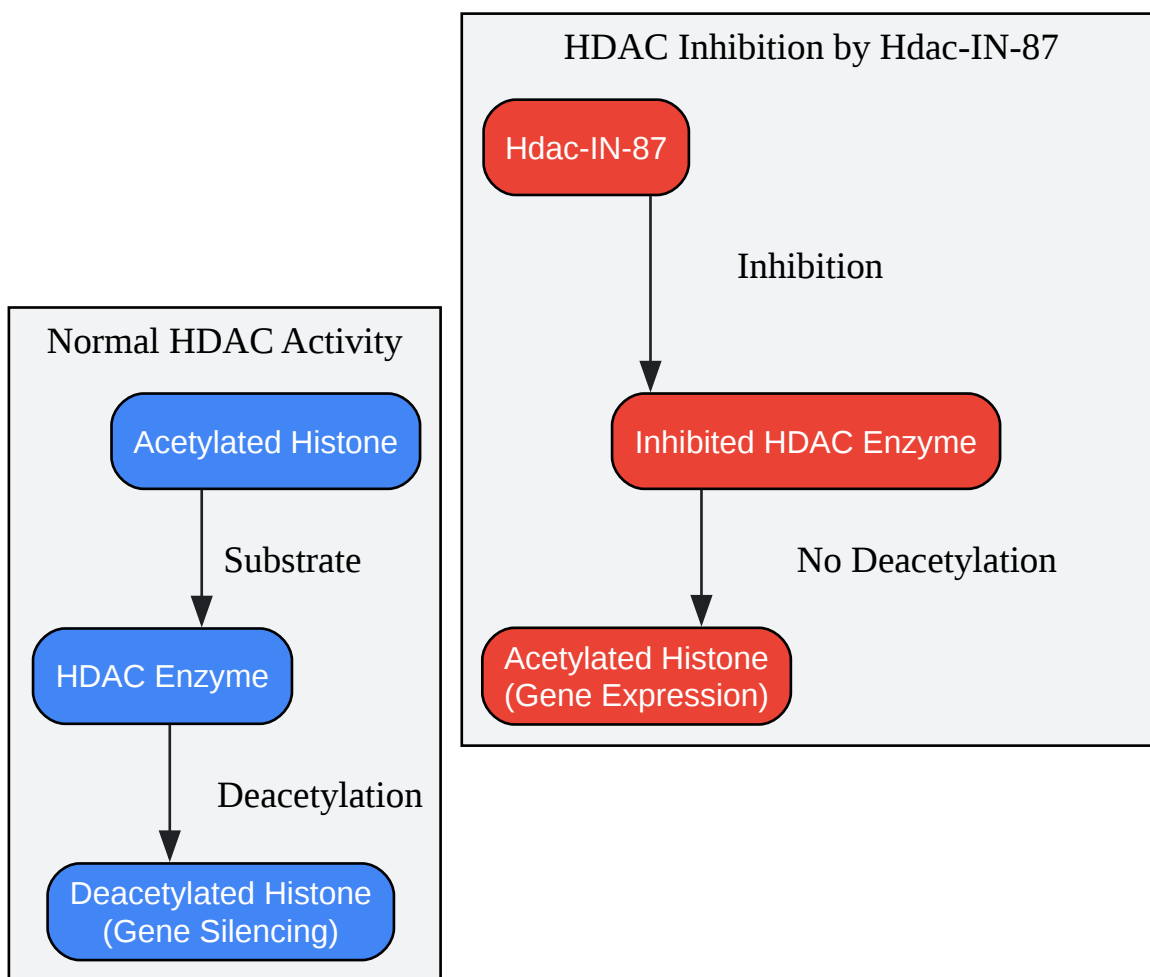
HDAC Inhibition by Hdac-IN-87

Hdac-IN-87

Inhibition

Inhibited HDAC Enzyme

No Deacetylation

Acetylated Histone (Gene Expression)

Normal HDAC Activity

Acetylated Histone

Substrate

HDAC Enzyme

Deacetylation

Deacetylated Histone (Gene Silencing)